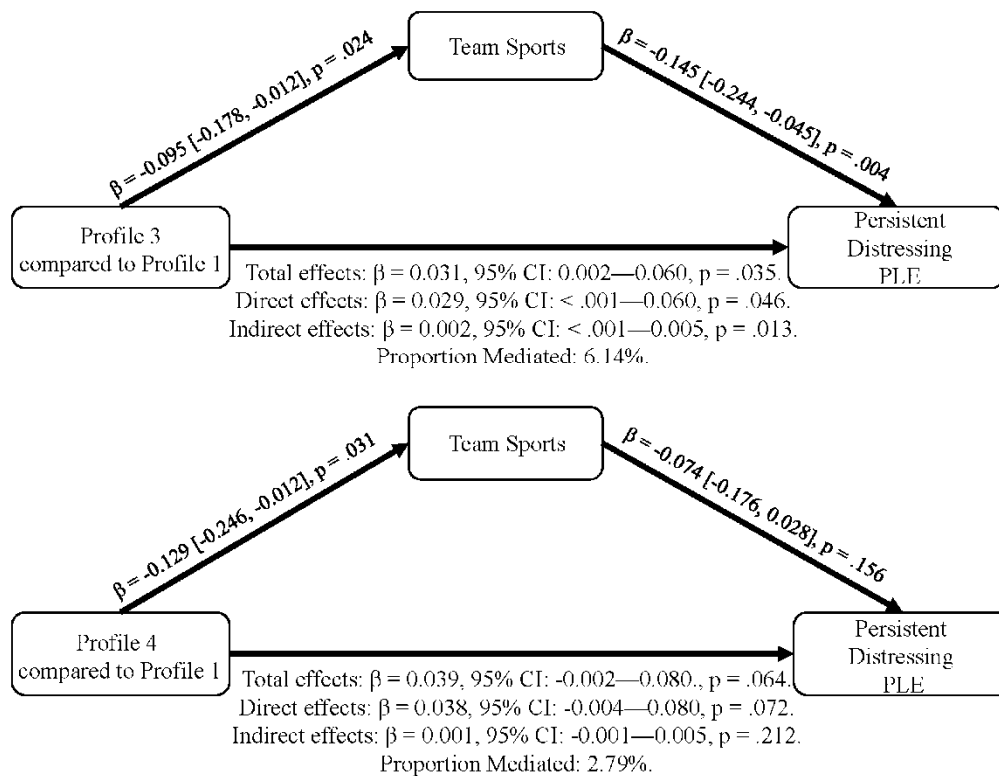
Team Sports

$\beta$ = -0.095 [-0.178, -0.012], p = .024

$\beta$ = -0.145 [-0.244, -0.045], p = .004

Profile 3 compared to Profile 1

Persistent Distressing PLE

Total effects: $\beta$ = 0.031, 95% CI: 0.002—0.060, p = .035.
Direct effects: $\beta$ = 0.029, 95% CI: < .001—0.060, p = .046.
Indirect effects: $\beta$ = 0.002, 95% CI: < .001—0.005, p = .013.
Proportion Mediated: 6.14%.

Team Sports

$\beta$ = -0.129 [-0.246, -0.012], p = .031

$\beta$ = -0.074 [-0.176, 0.028], p = .156

Profile 4 compared to Profile 1

Persistent Distressing PLE

Total effects: $\beta$ = 0.039, 95% CI: -0.002—0.080., p = .064.
Direct effects: $\beta$ = 0.038, 95% CI: -0.004—0.080, p = .072.
Indirect effects: $\beta$ = 0.001, 95% CI: -0.001—0.005, p = .212.
Proportion Mediated: 2.79%.